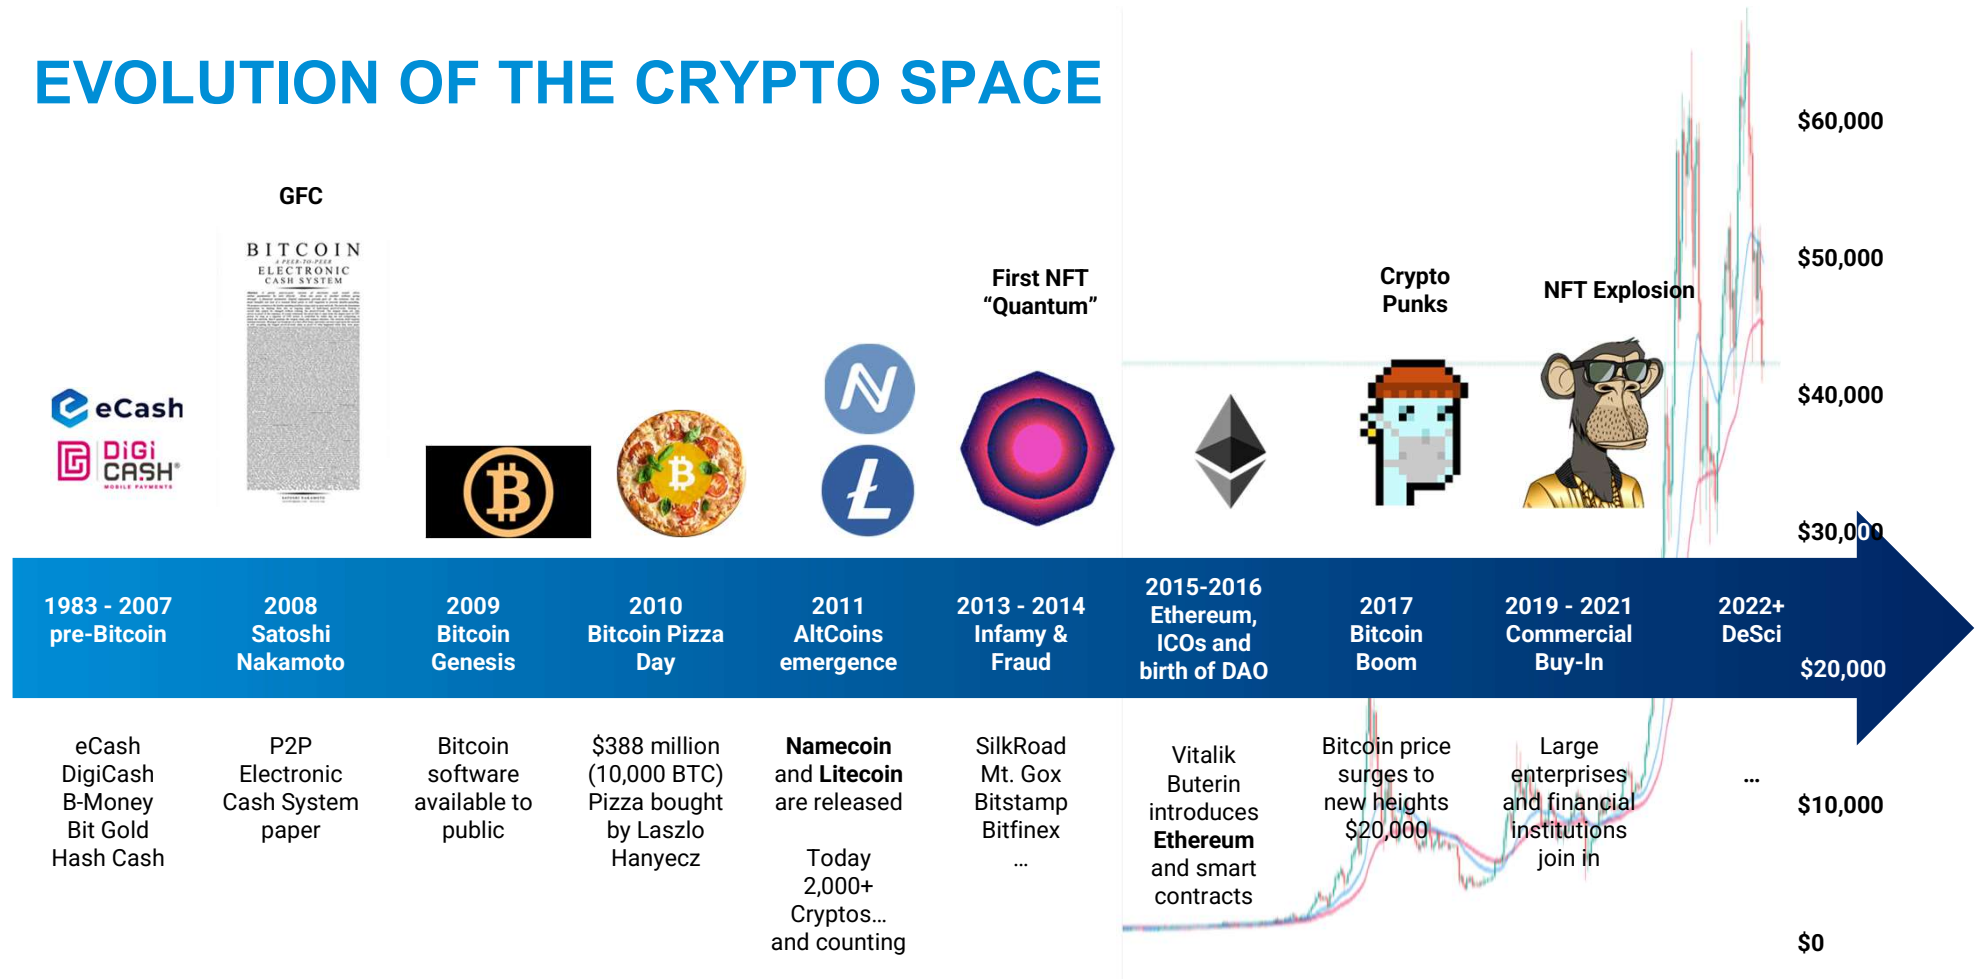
EVOLUTION OF THE CRYPTO SPACE

GFC

BITCOIN
A PEER-TO-PEER
ELECTRONIC
CASH SYSTEM

First NFT
"Quantum"

Crypto
Punks

NFT Explosion

eCash

DIGI CASH

$60,000

$50,000

$40,000

$30,000

$20,000

$10,000

$0

1983 - 2007
pre-Bitcoin

2008
Satoshi
Nakamoto

2009
Bitcoin
Genesis

2010
Bitcoin Pizza
Day

2011
AltCoins
emergence

2013 - 2014
Infamy &
Fraud

2015-2016
Ethereum,
ICOs and
birth of DAO

2017
Bitcoin
Boom

2019 - 2021
Commercial
Buy-In

2022+
DeSci

eCash
DigiCash
B-Money
Bit Gold
Hash Cash

P2P
Electronic
Cash System
paper

Bitcoin
software
available to
public

$388 million
(10,000 BTC)
Pizza bought
by Laszlo
Hanyecz

Namecoin
and Litecoin
are released

Today
2,000+
Cryptos…
and counting

SilkRoad
Mt. Gox
Bitstamp
Bitfinex
…

Vitalik
Buterin
introduces
Ethereum
and smart
contracts

Bitcoin price
surges to
new heights
$20,000

Large
enterprises
and financial
institutions
join in

…